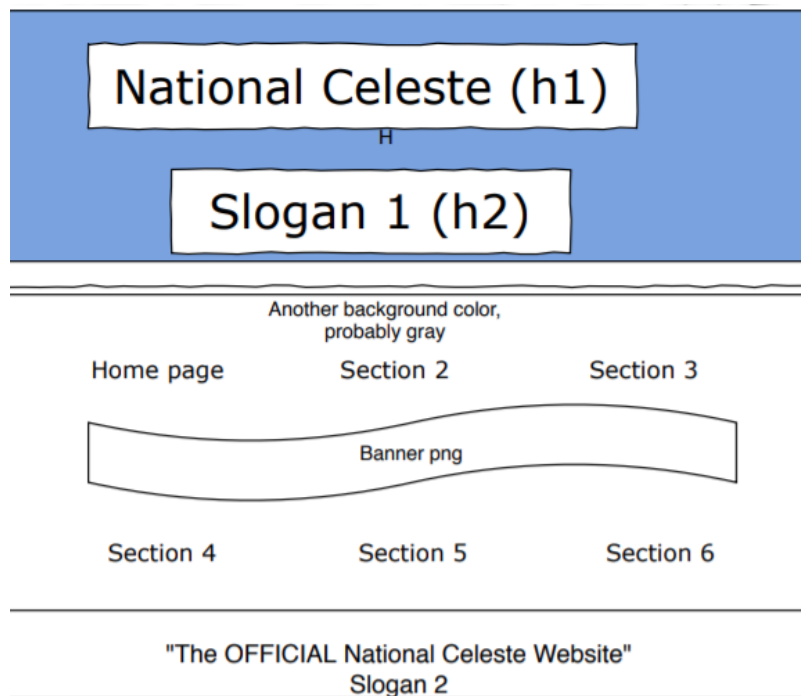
National Celeste (h1)

H

Slogan 1 (h2)

Another background color, probably gray

Home page

Section 2

Section 3

Banner png

Section 4

Section 5

Section 6

"The OFFICIAL National Celeste Website"
Slogan 2